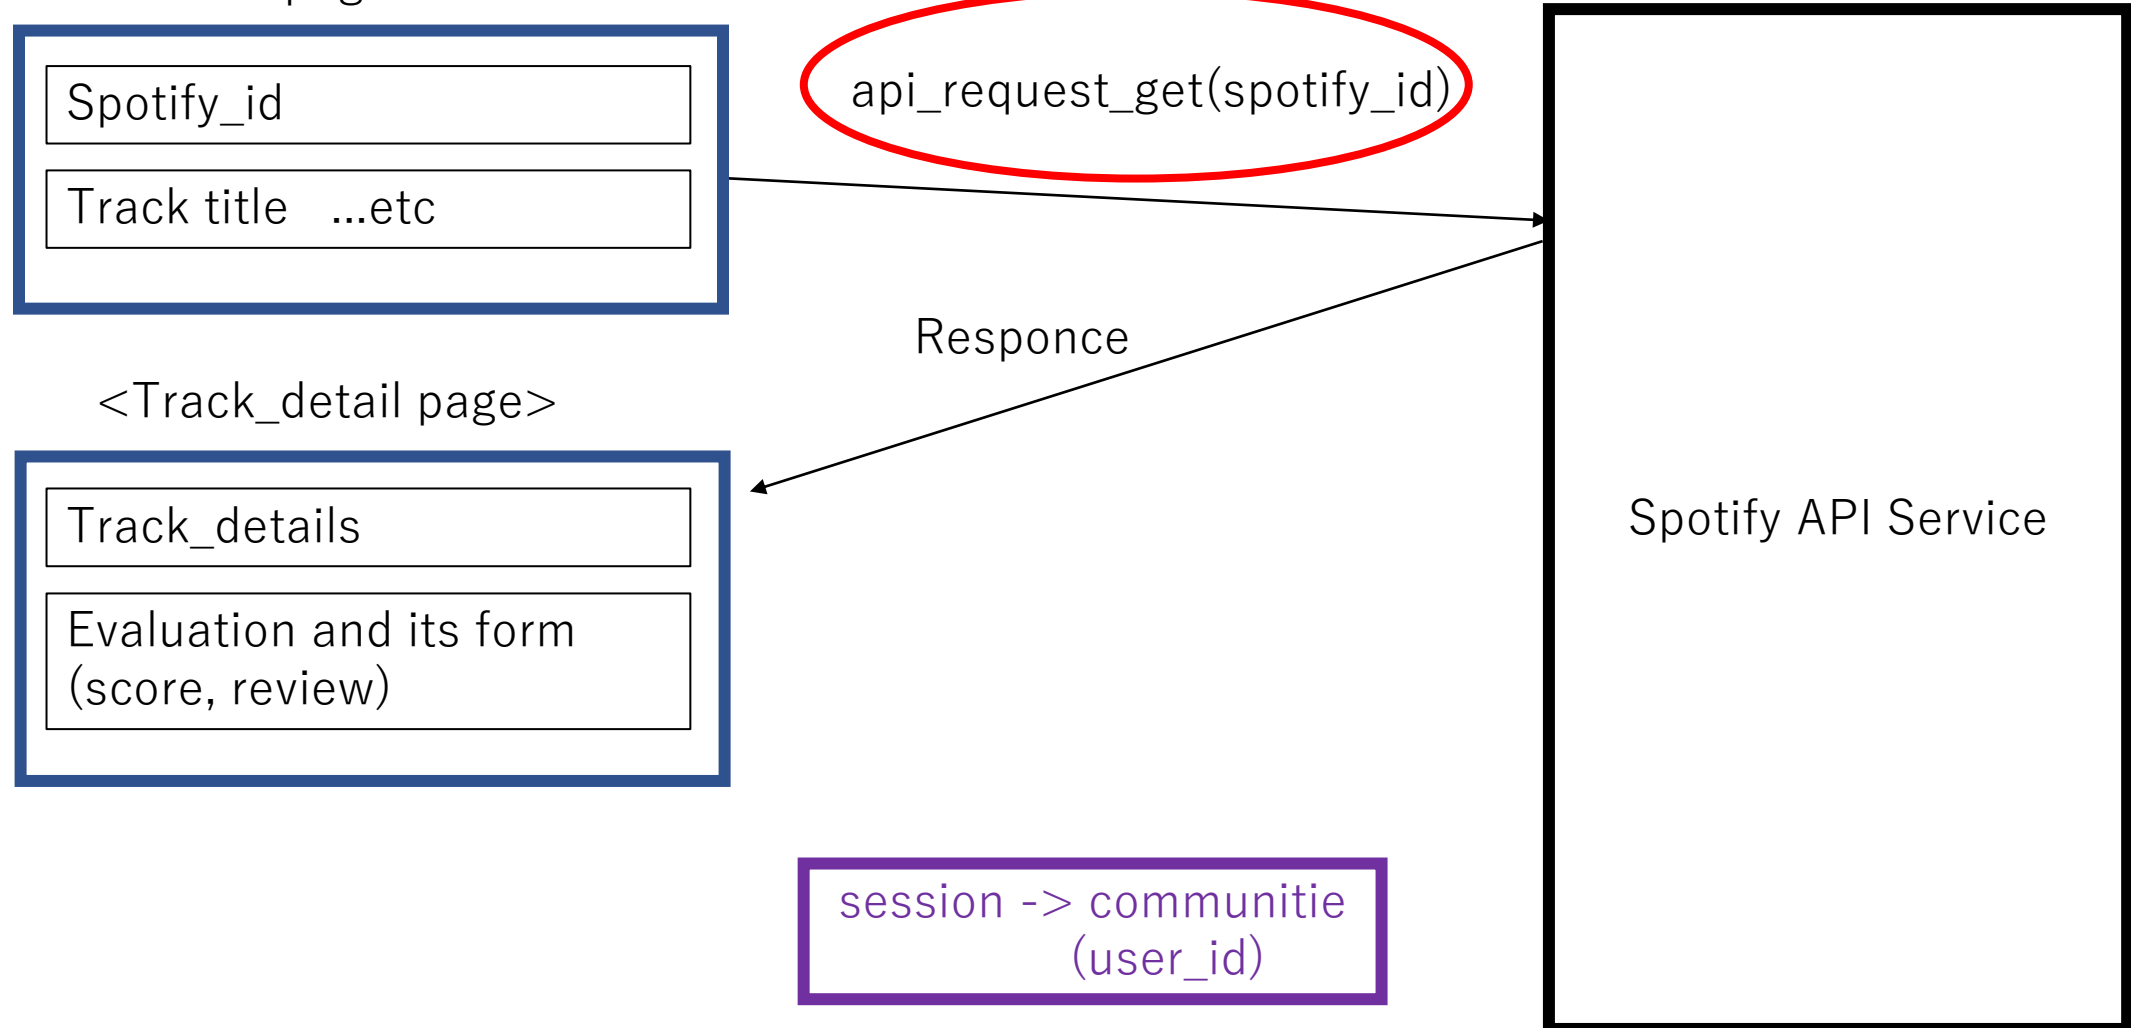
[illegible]

Spotify_id

Track title ...etc

api_request_get(spotify_id)

Responce

<Track_detail page>

Track_details

Evaluation and its form (score, review)

Spotify API Service

session -> communitie (user_id)